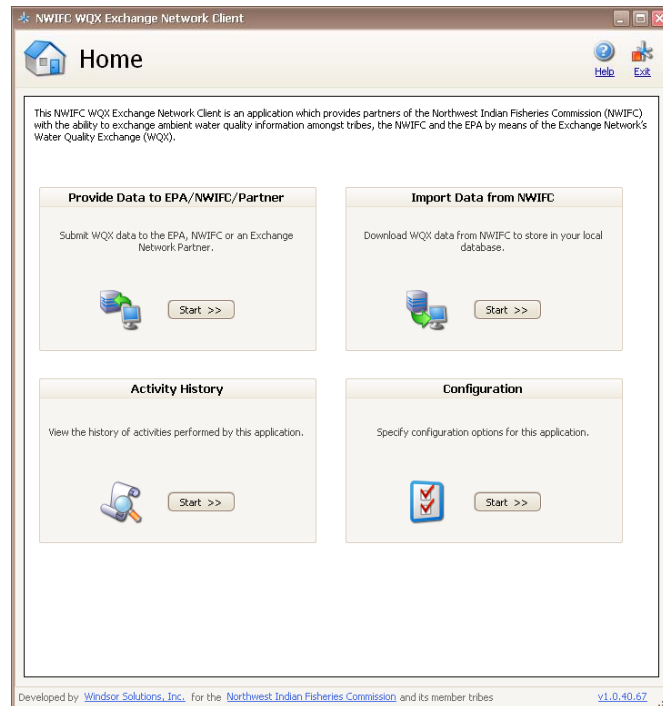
NWIFC WQX Exchange Network Client

Home

Help Exit

This NWIFC WQX Exchange Network Client is an application which provides partners of the Northwest Indian Fisheries Commission (NWIFC) with the ability to exchange ambient water quality information amongst tribes, the NWIFC and the EPA by means of the Exchange Network's Water Quality Exchange (WQX).

Provide Data to EPA/NWIFC/Partner

Submit WQX data to the EPA, NWIFC or an Exchange Network Partner.

Start >>

Import Data from NWIFC

Download WQX data from NWIFC to store in your local database.

Start >>

Activity History

View the history of activities performed by this application.

Start >>

Configuration

Specify configuration options for this application.

Start >>

Developed by Windsor Solutions, Inc. for the Northwest Indian Fisheries Commission and its member tribes

v1.0.40.67